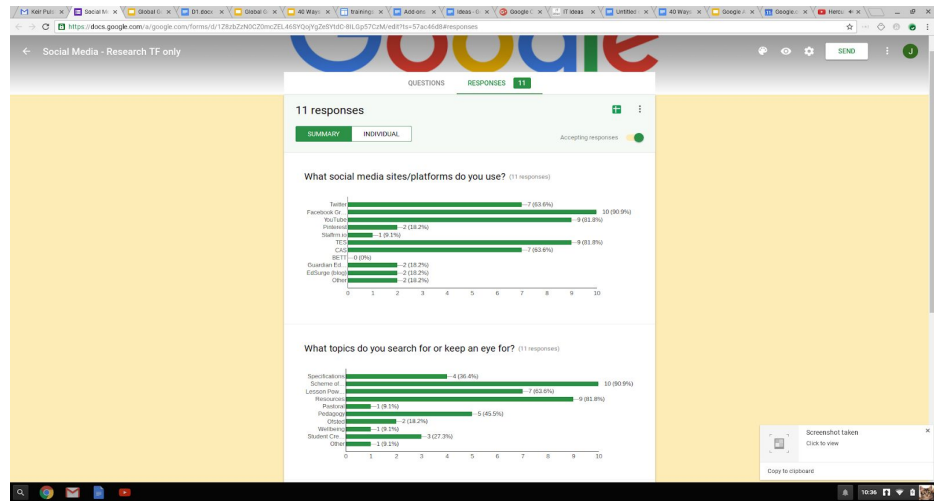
Keir Puls | Social M | Global D | D1 doc | Global G | 40 Ways | training | Add-ons | Ideas | Google | IT Ideas | Untitled | 40 Ways | Google | Google | Herc

https://docs.google.com/a/google.com/forms/d/1Z8zbZzN0CZ0mcZEL46SYQqYgZe5YIdC-8LGp57CzM/edit#responses

← Social Media - Research TF only

SEND

QUESTIONS RESPONSES 11

11 responses

SUMMARY INDIVIDUAL

Accepting responses

What social media sites/platforms do you use? (11 responses)

Twitter —7 (63.6%)
Facebook Gr... —10 (90.9%)
YouTube —9 (81.8%)
Pinterest —2 (18.2%)
Staffrm.io —1 (9.1%)
TES —9 (81.8%)
CAS —7 (63.6%)
BETT —0 (0%)
Guardian Ed... —2 (18.2%)
EdSurge (blog) —2 (18.2%)
Other —2 (18.2%)

0 1 2 3 4 5 6 7 8 9 10

What topics do you search for or keep an eye for? (11 responses)

Specifications —4 (36.4%)
Scheme of... —10 (90.9%)
Lesson Pow... —7 (63.6%)
Resources —9 (81.8%)
Pastoral —1 (9.1%)
Pedagogy —5 (45.5%)
Ofsted —2 (18.2%)
Wellbeing —1 (9.1%)
Student Cre... —3 (27.3%)
Other —1 (9.1%)

0 1 2 3 4 5 6 7 8 9 10

Screenshot taken
Click to view

Copy to clipboard

10:36